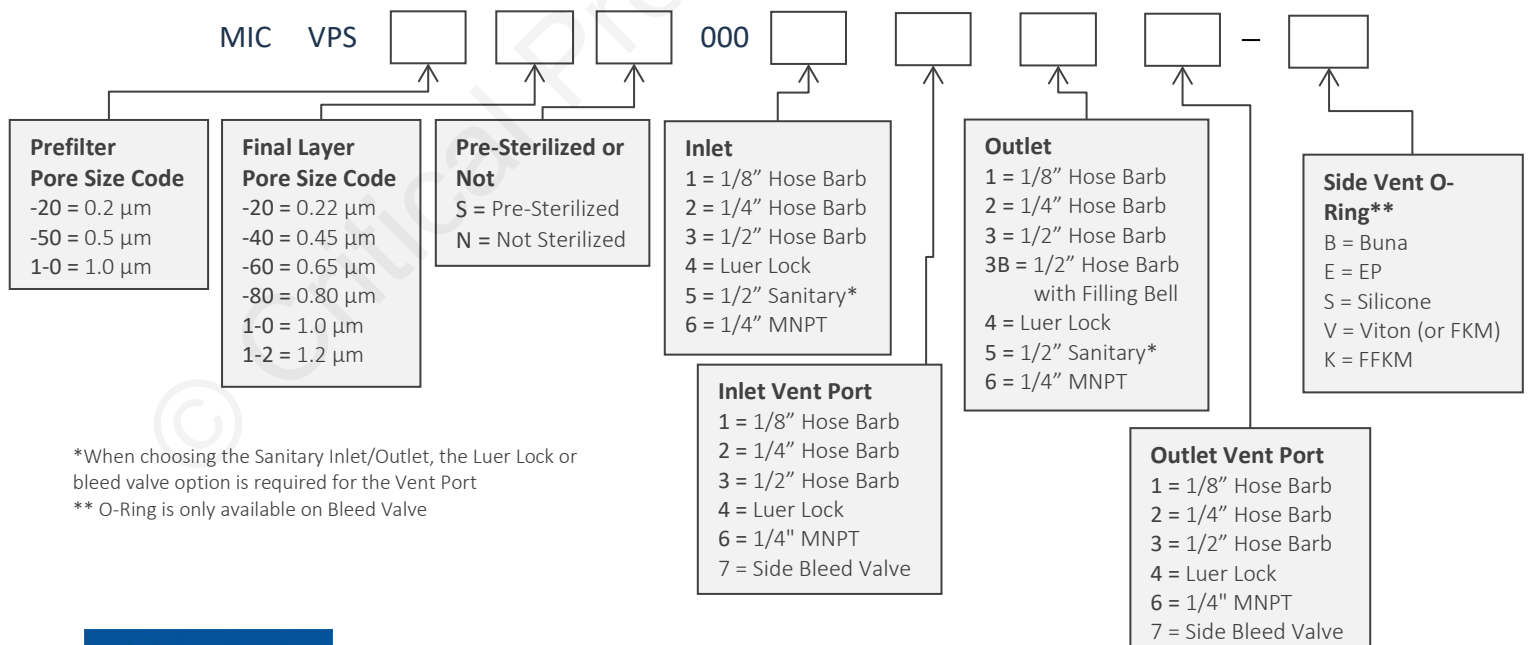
MIC VPS 000 –

Prefilter Pore Size Code
-20 = 0.2 µm
-50 = 0.5 µm
1-0 = 1.0 µm

Final Layer Pore Size Code
-20 = 0.22 µm
-40 = 0.45 µm
-60 = 0.65 µm
-80 = 0.80 µm
1-0 = 1.0 µm
1-2 = 1.2 µm

Pre-Sterilized or Not
S = Pre-Sterilized
N = Not Sterilized

Inlet
1 = 1/8" Hose Barb
2 = 1/4" Hose Barb
3 = 1/2" Hose Barb
4 = Luer Lock
5 = 1/2" Sanitary*
6 = 1/4" MNPT

Inlet Vent Port
1 = 1/8" Hose Barb
2 = 1/4" Hose Barb
3 = 1/2" Hose Barb
4 = Luer Lock
6 = 1/4" MNPT
7 = Side Bleed Valve

Outlet
1 = 1/8" Hose Barb
2 = 1/4" Hose Barb
3 = 1/2" Hose Barb
3B = 1/2" Hose Barb with Filling Bell
4 = Luer Lock
5 = 1/2" Sanitary*
6 = 1/4" MNPT

Outlet Vent Port
1 = 1/8" Hose Barb
2 = 1/4" Hose Barb
3 = 1/2" Hose Barb
4 = Luer Lock
6 = 1/4" MNPT
7 = Side Bleed Valve

Side Vent O-Ring**
B = Buna
E = EP
S = Silicone
V = Viton (or FKM)
K = FFKM

*When choosing the Sanitary Inlet/Outlet, the Luer Lock or bleed valve option is required for the Vent Port
** O-Ring is only available on Bleed Valve

© Critical Pr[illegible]